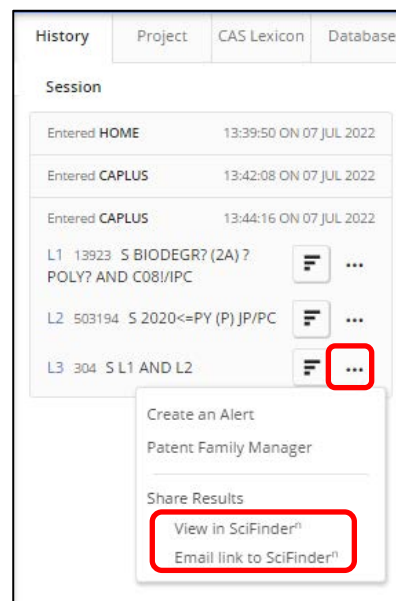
History Project CAS Lexicon Database

Session

Entered HOME 13:39:50 ON 07 JUL 2022

Entered CAPLUS 13:42:08 ON 07 JUL 2022

Entered CAPLUS 13:44:16 ON 07 JUL 2022

L1 13923 S BIODEGR? (2A) ? POLY? AND C08!/IPC

L2 503194 S 2020<=PY (P) JP/PC

L3 304 S L1 AND L2

Create an Alert

Patent Family Manager

Share Results

View in SciFinder$^n$

Email link to SciFinder$^n$